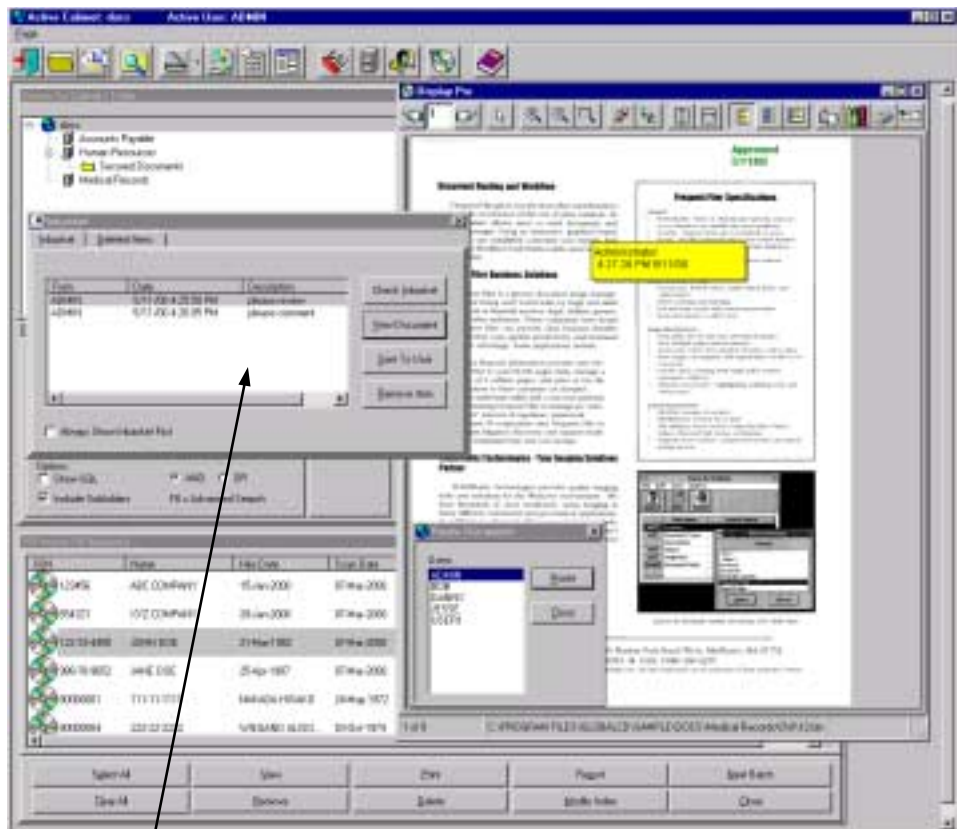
Active Cabinet: docs    Active User: ADMIN

docs
Accounts Payable
Human Resources
Secured Documents
Medical Records

Inbasket | Deleted Items |

| From | Date | Description |
|---|---|---|
| ADMIN | 5/7/00 4:25:59 PM | please review |
| ADMIN | 5/7/00 4:26:05 PM | please comment |

Check Inbasket
View Document
Sent To User
Remove Item

Always Show Inbasket First

Options
Show SQL
Include Subfolders
AND
OR

Display File

Approved
5/7/00

Document Routing and Workflow

Frequent Filer Specifications

Active Annotation
4:27:28 PM 5/7/00

Partner

| Name | File Date | Scan Date |
|---|---|---|
| ABC COMPANY | 15-Jan-2000 | 07-Mar-2000 |
| XYZ COMPANY | 29-Jan-2000 | 07-Mar-2000 |
| JOHN DOE | 21-Mar-1992 | 07-Mar-2000 |
| JANE DOE | 25-Apr-1997 | 07-Mar-2000 |

Users
ADMIN
Route
Close

1 of 6

Select All
View
Print
Report
Save Batch
Clear All
Remove
Delete
Modify Index
Close